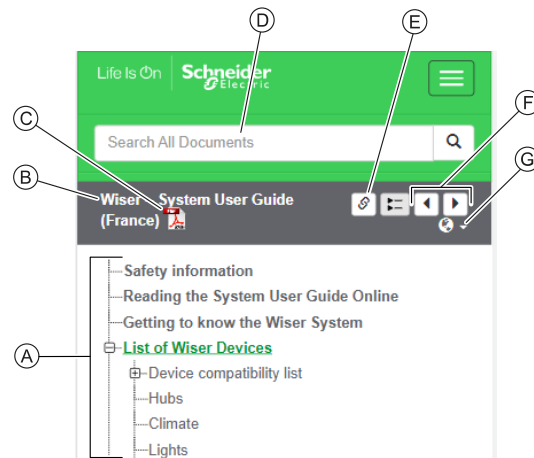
D

E

C

F

B

G

Life Is On Schneider Electric

Search All Documents

Wiser System User Guide (France)

A

Safety information

Reading the System User Guide Online

Getting to know the Wiser System

List of Wiser Devices

Device compatibility list

Hubs

Climate

Lights